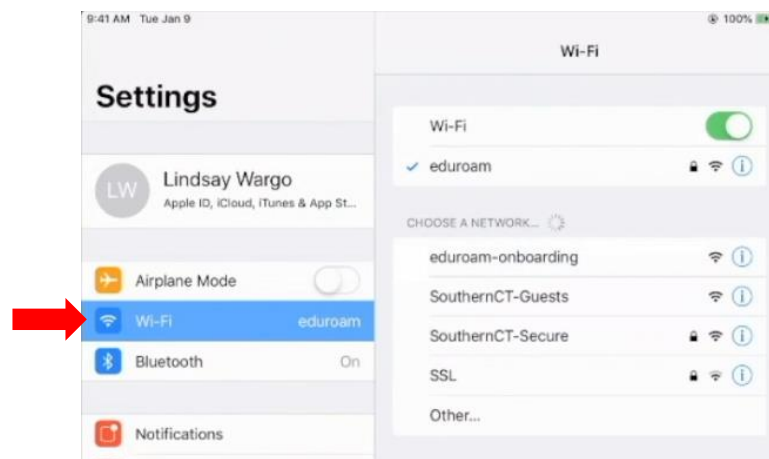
9:41 AM Tue Jan 9

100%

Settings

LW

Lindsay Wargo

Apple ID, iCloud, iTunes & App St...

Airplane Mode

Wi-Fi eduroam

Bluetooth On

Notifications

Wi-Fi

Wi-Fi

✓ eduroam

CHOOSE A NETWORK...

eduroam-onboarding

SouthernCT-Guests

SouthernCT-Secure

SSL

Other...